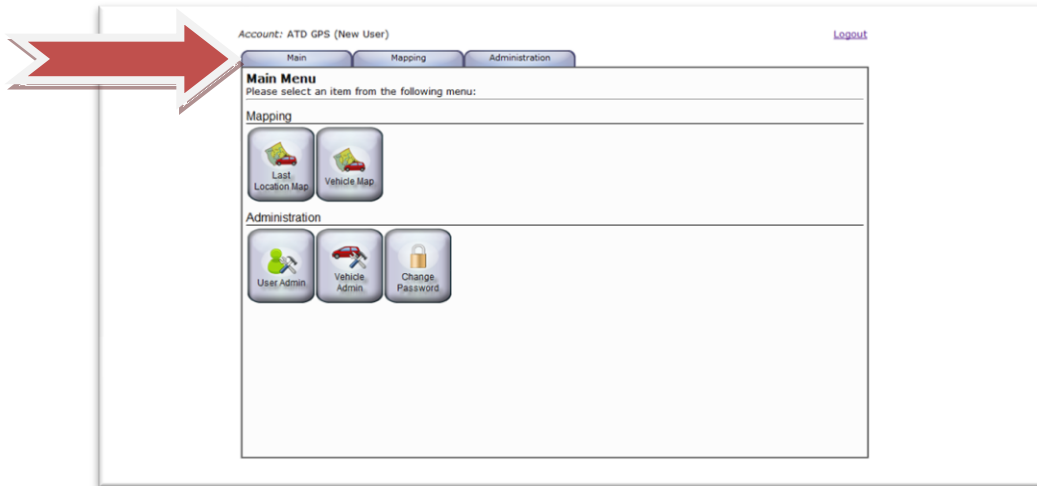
Account: ATD GPS (New User)

Logout

Main | Mapping | Administration

Main Menu
Please select an item from the following menu:

Mapping

Last Location Map

Vehicle Map

Administration

User Admin

Vehicle Admin

Change Password